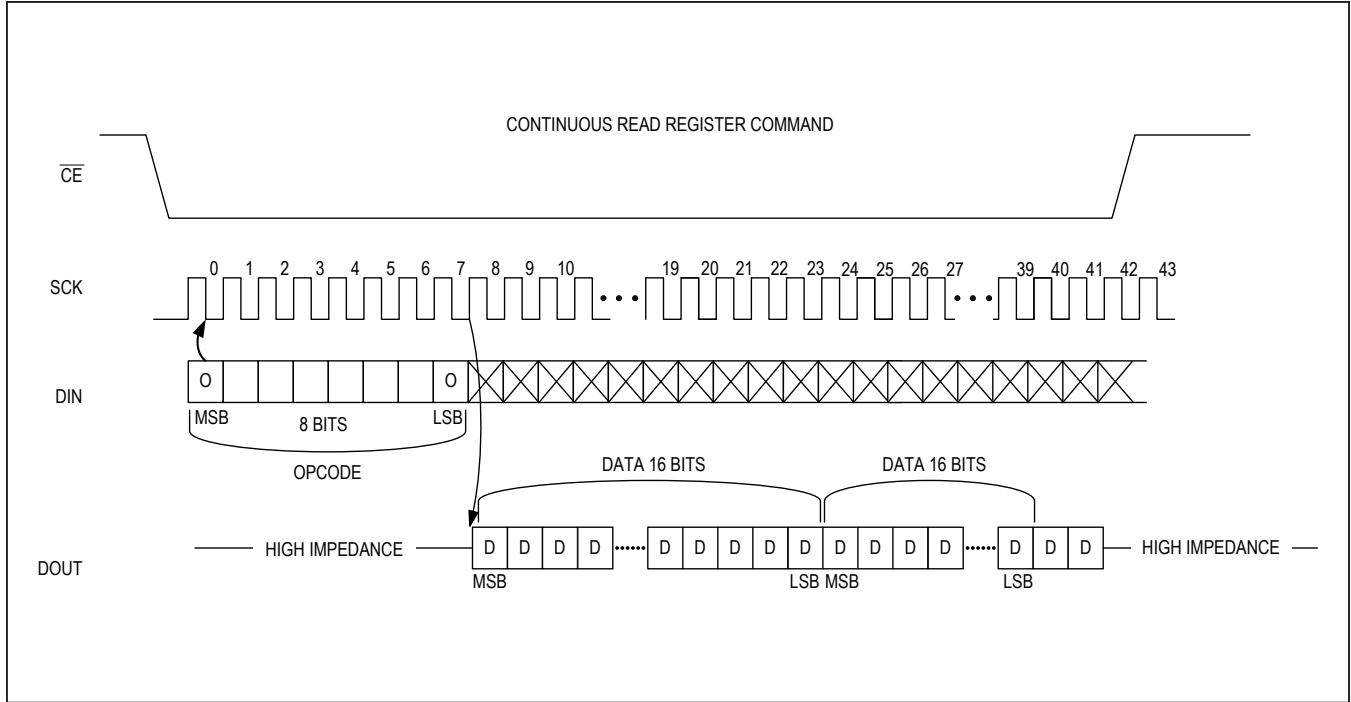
CONTINUOUS READ REGISTER COMMAND

$\overline{CE}$

SCK

0 1 2 3 4 5 6 7 8 9 10 19 20 21 22 23 24 25 26 27 39 40 41 42 43

DIN

O O

MSB 8 BITS LSB

OPCODE

DATA 16 BITS DATA 16 BITS

DOUT

HIGH IMPEDANCE D D D D D D D D D D D D D D D D HIGH IMPEDANCE

MSB LSB MSB LSB